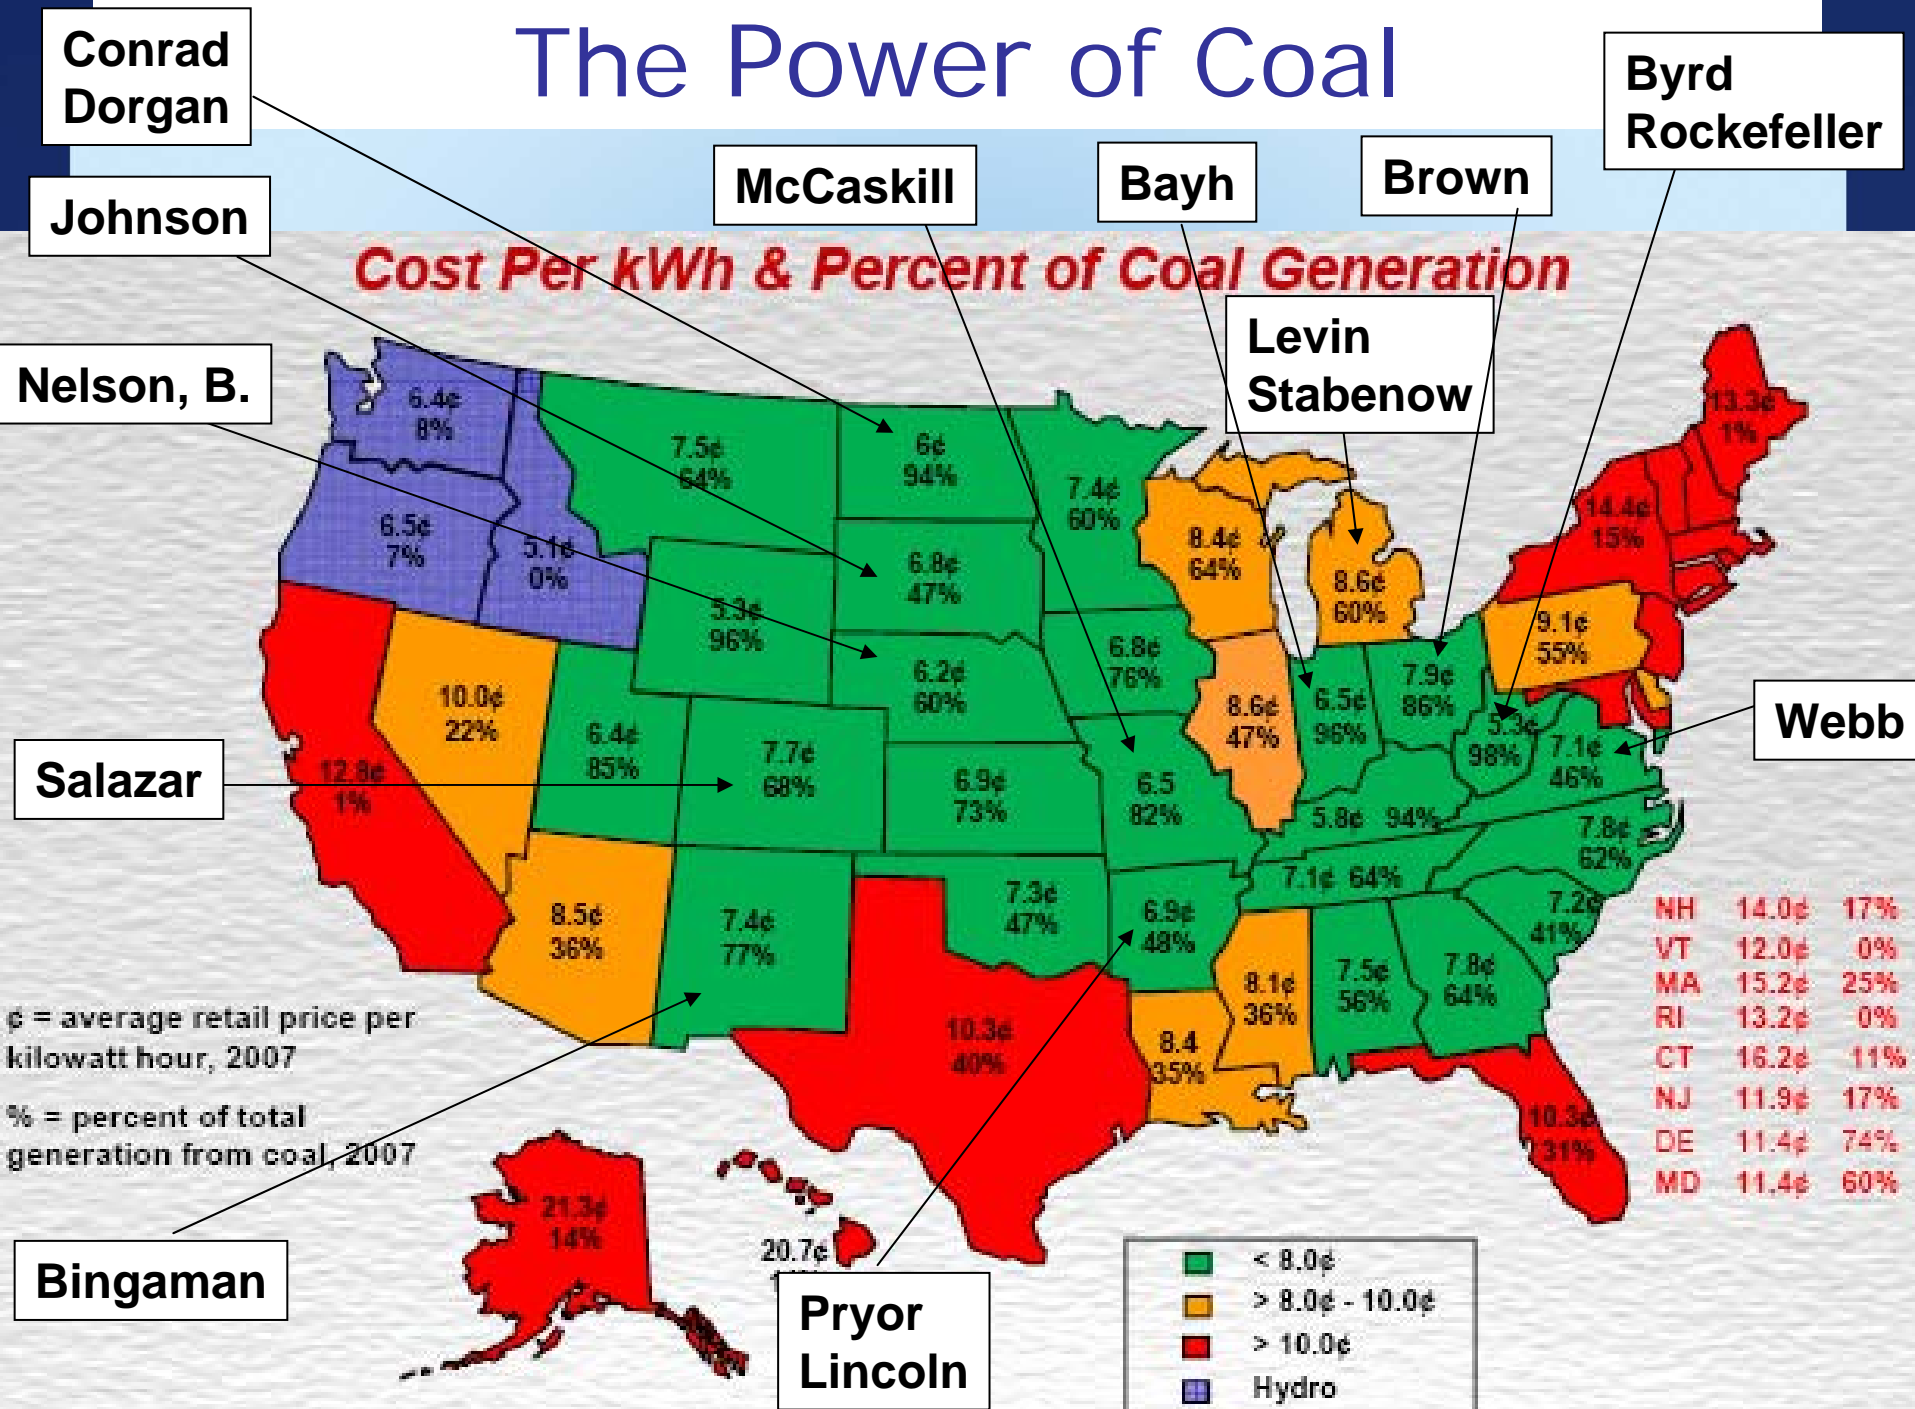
The Power of Coal

Conrad Dorgan

Johnson

Nelson, B.

McCaskill

Bayh

Brown

Byrd Rockefeller

Levin Stabenow

Salazar

Webb

Bingaman

Pryor Lincoln

Cost Per kWh & Percent of Coal Generation

6.4¢ 8%

6.5¢ 7%

5.1¢ 0%

7.5¢ 64%

6¢ 94%

6.8¢ 47%

5.3¢ 96%

6.2¢ 60%

7.4¢ 60%

8.4¢ 64%

8.6¢ 60%

6.8¢ 76%

8.6¢ 47%

6.5¢ 96%

7.9¢ 86%

9.1¢ 55%

5.3¢ 98%

7.1¢ 46%

13.3¢ 1%

14.4¢ 15%

10.0¢ 22%

12.8¢ 1%

6.4¢ 85%

7.7¢ 68%

6.9¢ 73%

6.5 82%

5.8¢ 94%

7.8¢ 62%

7.1¢ 64%

7.2¢ 41%

8.5¢ 36%

7.4¢ 77%

7.3¢ 47%

6.9¢ 48%

8.1¢ 36%

7.5¢ 56%

7.8¢ 64%

10.3¢ 40%

8.4 35%

10.3¢ 31%

21.3¢ 14%

20.7¢

| NH | 14.0¢ | 17% |
|---|---|---|
| VT | 12.0¢ | 0% |
| MA | 15.2¢ | 25% |
| RI | 13.2¢ | 0% |
| CT | 16.2¢ | 11% |
| NJ | 11.9¢ | 17% |
| DE | 11.4¢ | 74% |
| MD | 11.4¢ | 60% |

¢ = average retail price per kilowatt hour, 2007

% = percent of total generation from coal, 2007

< 8.0¢
> 8.0¢ - 10.0¢
> 10.0¢
Hydro